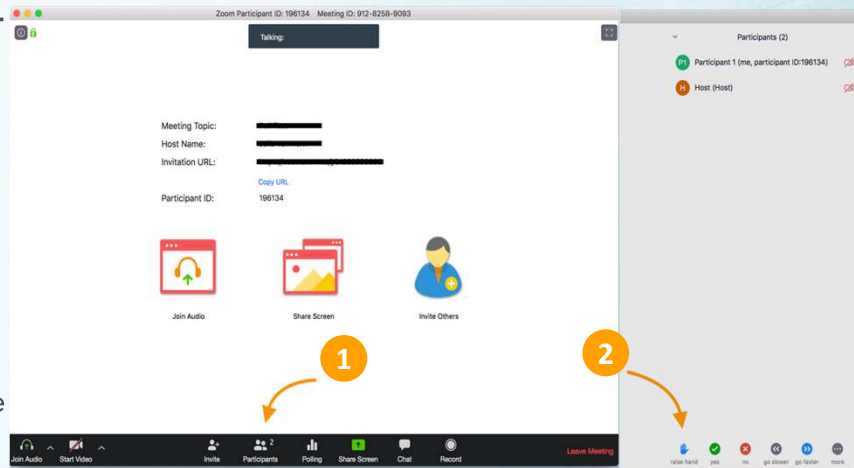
Zoom Participant ID: 196134   Meeting ID: 912-8258-9093

Talking:

Meeting Topic: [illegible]
Host Name: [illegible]
Invitation URL: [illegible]
Copy URL
Participant ID: 196134

Join Audio
Share Screen
Invite Others

1
2

Join Audio
Start Video
Invite
Participants 2
Polling
Share Screen
Chat
Record
Leave Meeting

Participants (2)
P1 Participant 1 (me, participant ID:196134)
H Host (Host)

raise hand
yes
no
go slower
go faster
more